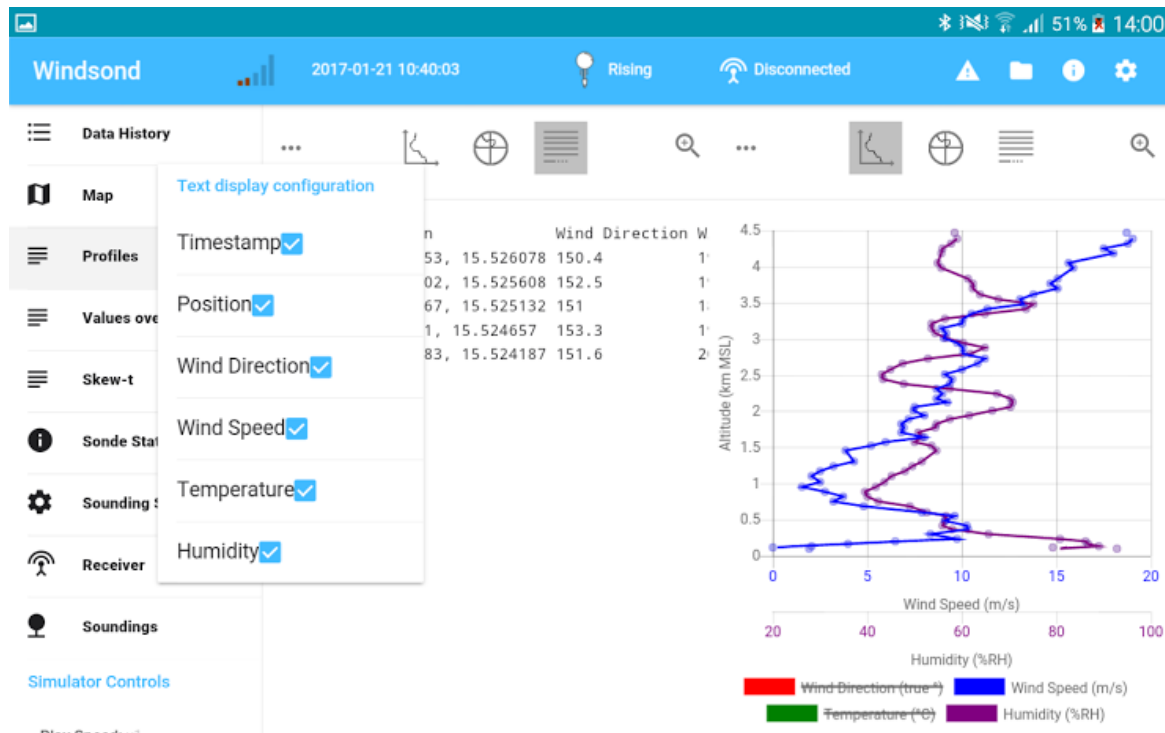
51% 14:00

Windsond 2017-01-21 10:40:03 Rising Disconnected

Data History

Map

Profiles

Values ove

Skew-t

Sonde Stat

Sounding S

Receiver

Soundings

Simulator Controls

Text display configuration

Timestamp

Position

Wind Direction

Wind Speed

Temperature

Humidity

| n | Wind Direction | W |
|---|---|---|
| 53, 15.526078 | 150.4 | 1 |
| 02, 15.525608 | 152.5 | 1 |
| 67, 15.525132 | 151 | 1 |
| 1, 15.524657 | 153.3 | 1 |
| 83, 15.524187 | 151.6 | 2 |

Altitude (km MSL)

4.5 4 3.5 3 2.5 2 1.5 1 0.5 0

0 5 10 15 20

Wind Speed (m/s)

20 40 60 80 100

Humidity (%RH)

Wind Direction (true °) Wind Speed (m/s)

Temperature (°C) Humidity (%RH)